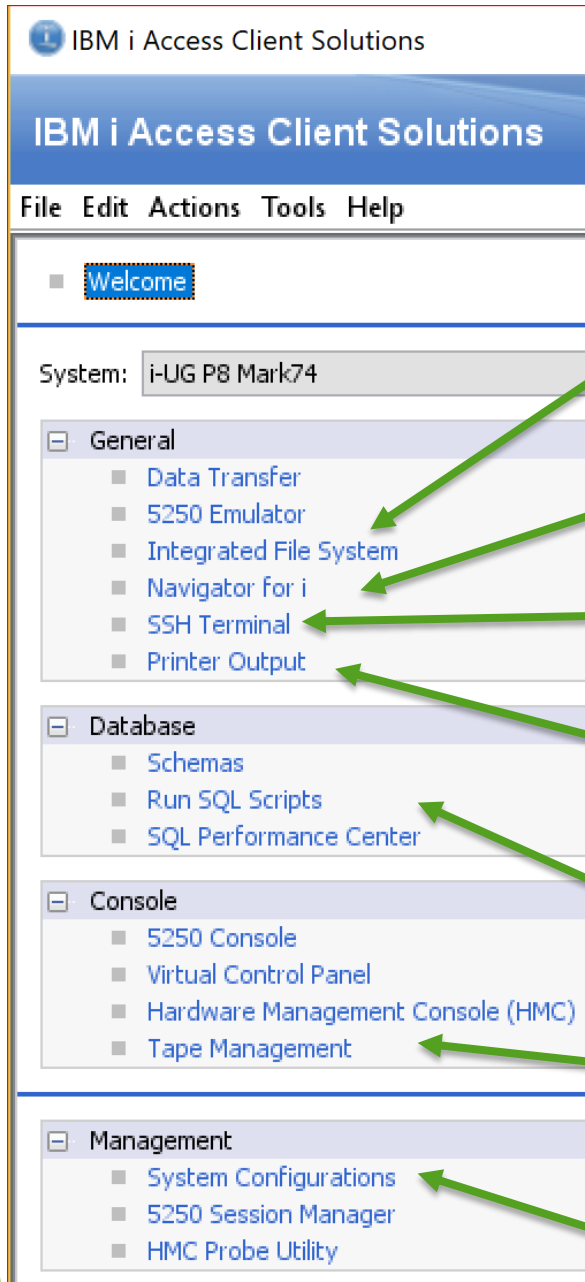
IBM i Access Client Solutions

IBM i Access Client Solutions

File Edit Actions Tools Help

Welcome

System: i-UG P8 Mark74

General
Data Transfer
5250 Emulator
Integrated File System
Navigator for i
SSH Terminal
Printer Output

Database
Schemas
Run SQL Scripts
SQL Performance Center

Console
5250 Console
Virtual Control Panel
Hardware Management Console (HMC)
Tape Management

Management
System Configurations
5250 Session Manager
HMC Probe Utility